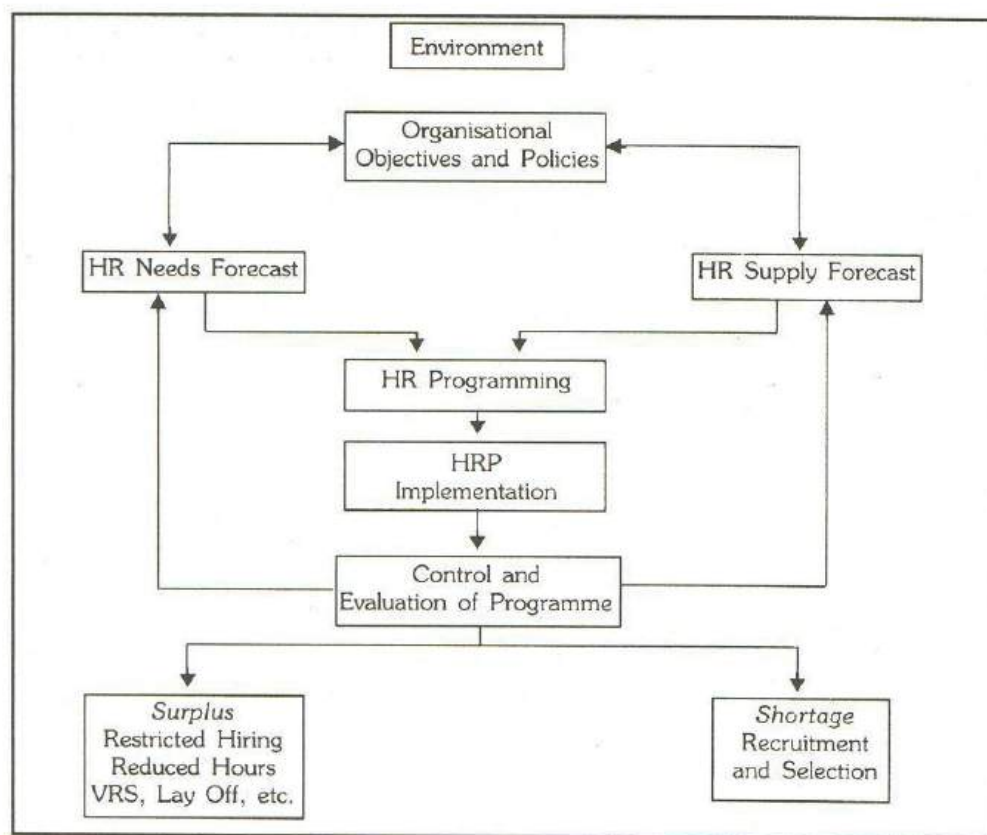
Environment

Organisational Objectives and Policies

HR Needs Forecast

HR Supply Forecast

HR Programming

HRP Implementation

Control and Evaluation of Programme

*Surplus*
Restricted Hiring
Reduced Hours
VRS, Lay Off, etc.

*Shortage*
Recruitment and Selection